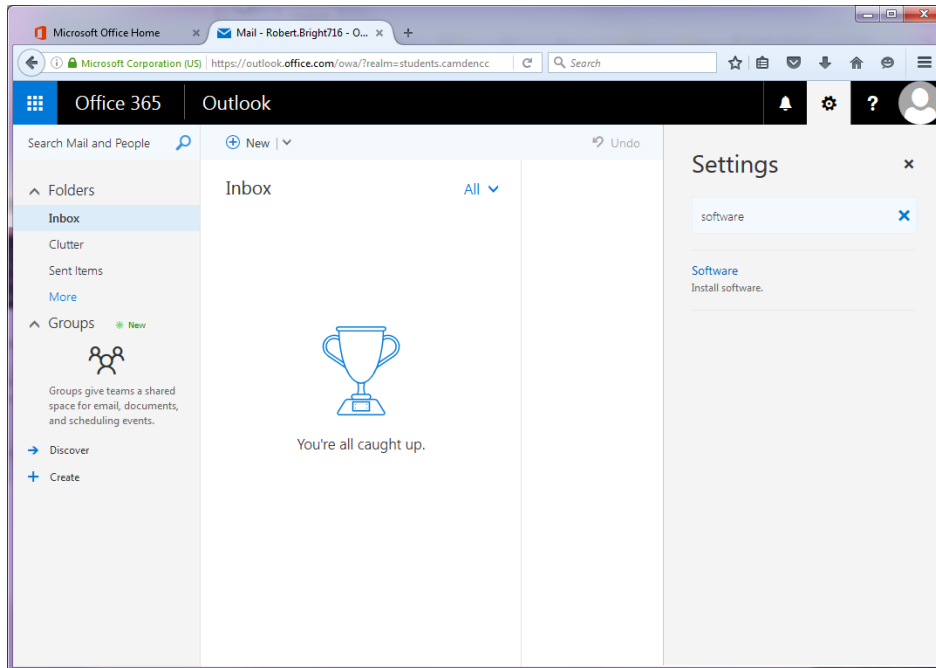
Microsoft Office Home
Mail - Robert.Bright716 - O...
Microsoft Corporation (US) https://outlook.office.com/owa/?realm=students.camdencc
Search

Office 365
Outlook
?

Search Mail and People
New
Undo

Folders
Inbox
Clutter
Sent Items
More
Groups New

Groups give teams a shared space for email, documents, and scheduling events.

Discover
Create

Inbox
All

You're all caught up.

Settings
software
Software
Install software.